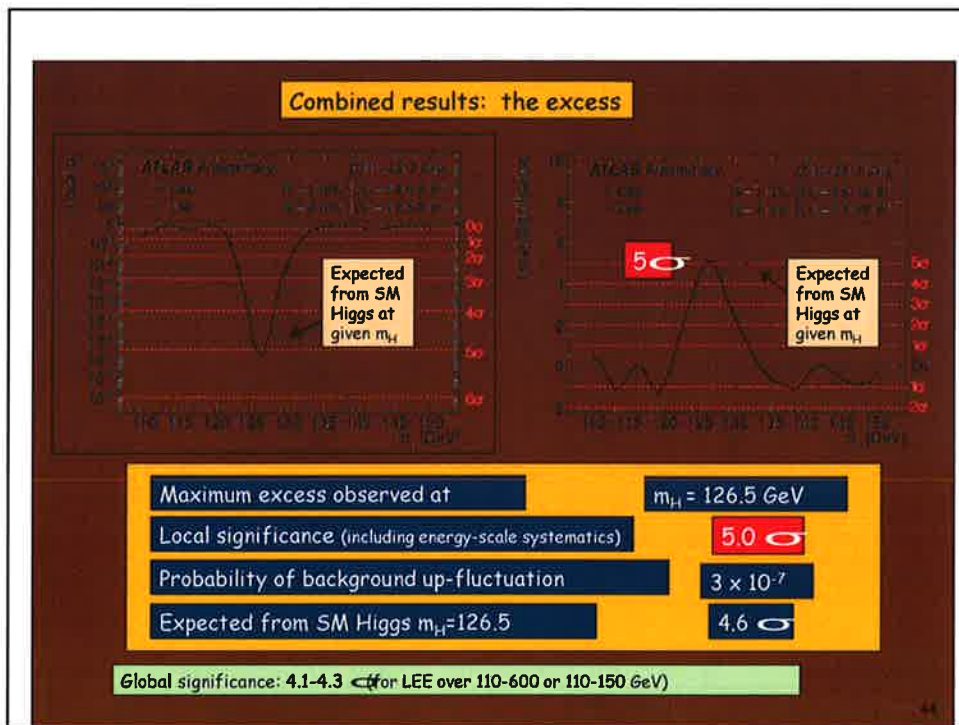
Combined results: the excess

ATLAS Preliminary

$0\sigma$
$1\sigma$
$2\sigma$
$3\sigma$
$4\sigma$
$5\sigma$
$6\sigma$

Expected from SM Higgs at given $m_H$

110 115 120 125 130 135 140 145 150
$m_H$ [GeV]

ATLAS Preliminary

$5\sigma$

Expected from SM Higgs at given $m_H$

$5\sigma$
$4\sigma$
$3\sigma$
$2\sigma$
$1\sigma$
$0\sigma$
$1\sigma$
$2\sigma$

110 115 120 125 130 135 140 145 150
$m_H$ [GeV]

| Maximum excess observed at | $m_H$ = 126.5 GeV |
|---|---|
| Local significance (including energy-scale systematics) | 5.0 $\sigma$ |
| Probability of background up-fluctuation | 3 x $10^{-7}$ |
| Expected from SM Higgs $m_H$=126.5 | 4.6 $\sigma$ |

Global significance: 4.1-4.3 $\sigma$ (for LEE over 110-600 or 110-150 GeV)

44